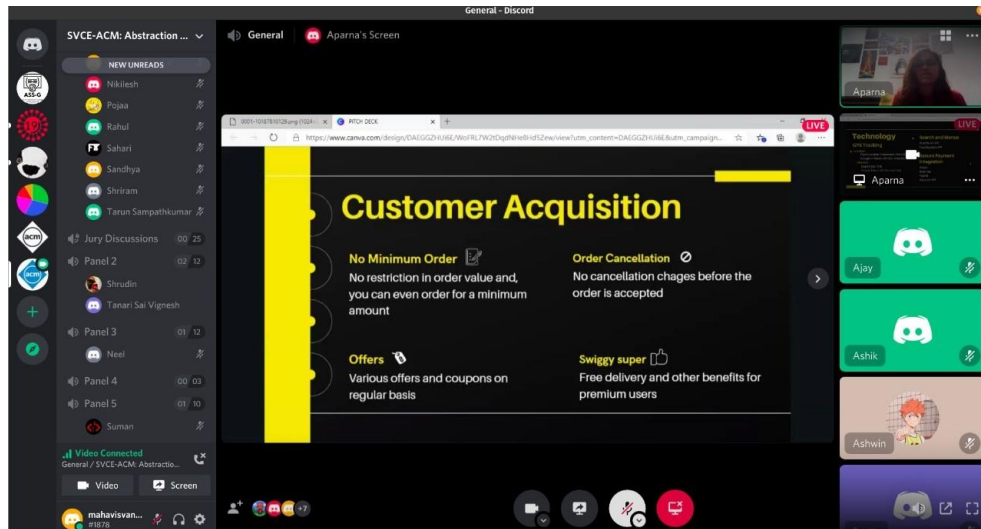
General - Discord

SVCE-ACM: Abstraction ...

NEW UNREADS

Nikilesh
Pojaa
Rahul
Sahari
Sandhya
Shriram
Tarun Sampathkumar

Jury Discussions 00 25
Panel 2 02 12
Shrudin
Tanari Sai Vignesh
Panel 3 01 12
Neel
Panel 4 00 03
Panel 5 01 10
Suman

Video Connected
General / SVCE-ACM: Abstractio...

Video
Screen

mahavisvan...
#1878

General
Aparna's Screen

PITCH DECK
https://www.canva.com/design/DAEGGZHUI6E/WoFRL7W2tDqdNHeBHd5Zew/view?utm_content=DAEGGZHUI6E&utm_campaign...

LIVE

Customer Acquisition

No Minimum Order
No restriction in order value and, you can even order for a minimum amount

Order Cancellation
No cancellation chages before the order is accepted

Offers
Various offers and coupons on regular basis

Swiggy super
Free delivery and other benefits for premium users

+7

Aparna
LIVE
Technology
Aparna
Ajay
Ashik
Ashwin